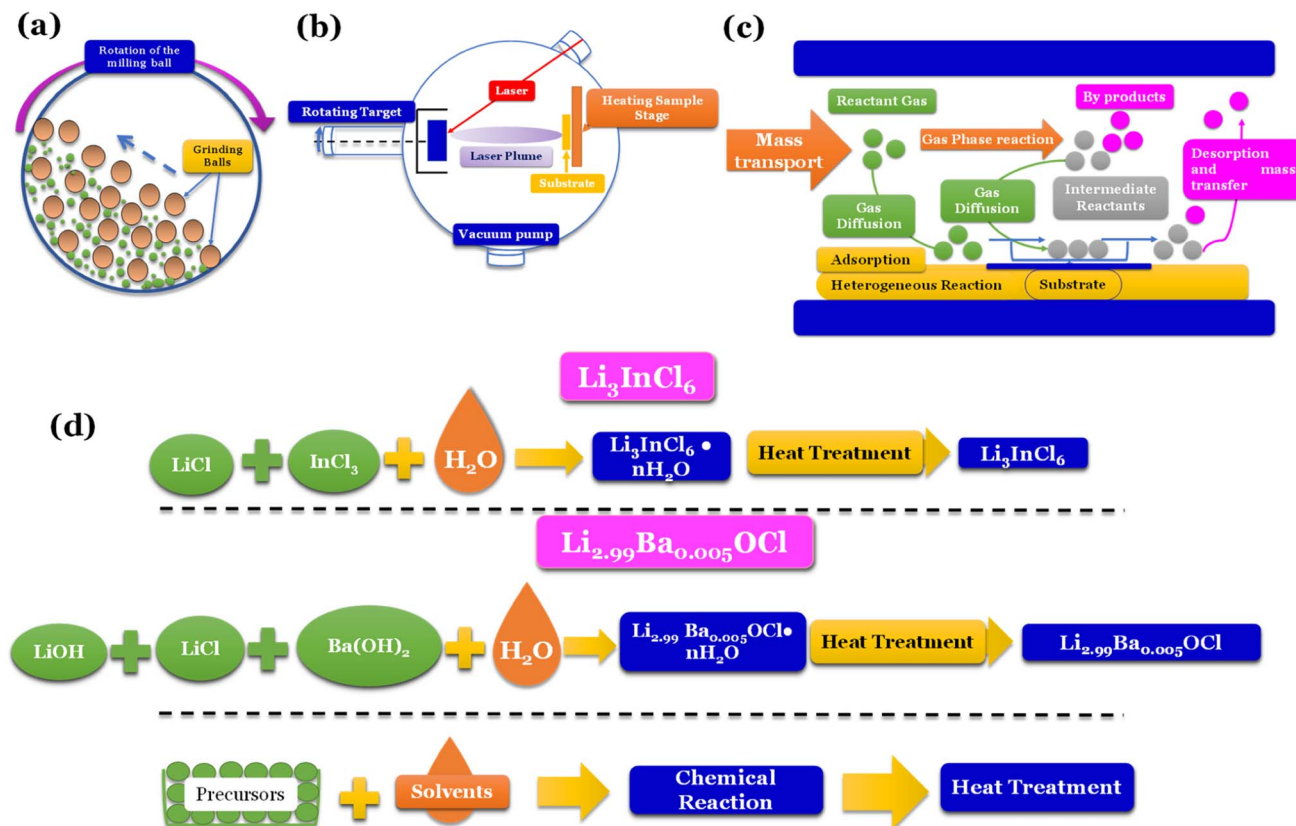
(a)

Rotation of the milling ball

Grinding Balls

(b)

Laser

Rotating Target

Heating Sample Stage

Laser Plume

Substrate

Vacuum pump

(c)

Reactant Gas

By products

Mass transport

Gas Phase reaction

Desorption and mass transfer

Gas Diffusion

Gas Diffusion

Intermediate Reactants

Adsorption

Heterogeneous Reaction

Substrate

(d)

$Li_3InCl_6$

LiCl + $InCl_3$ + $H_2O$ → $Li_3InCl_6 \bullet nH_2O$ Heat Treatment $Li_3InCl_6$

$Li_{2.99}Ba_{0.005}OCl$

LiOH + LiCl + $Ba(OH)_2$ + $H_2O$ → $Li_{2.99}Ba_{0.005}OCl \bullet nH_2O$ Heat Treatment $Li_{2.99}Ba_{0.005}OCl$

Precursors + Solvents → Chemical Reaction → Heat Treatment